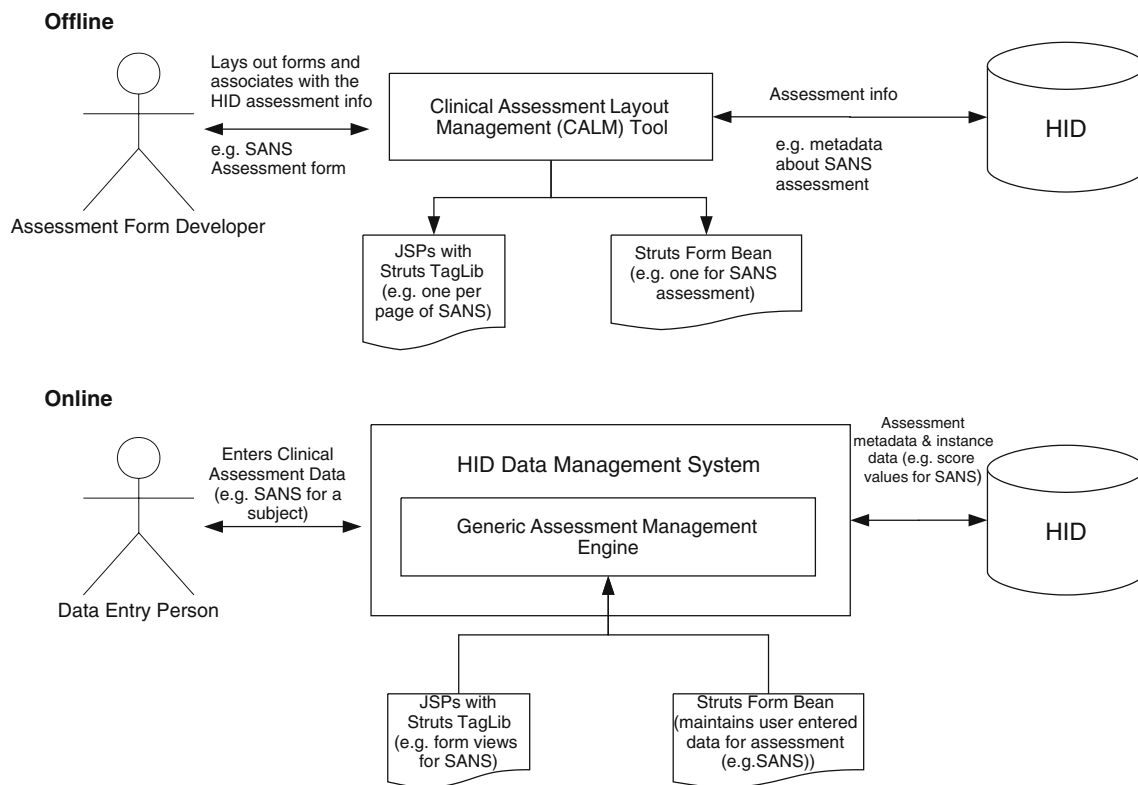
Offline

Lays out forms and associates with the HID assessment info

e.g. SANS Assessment form

Assessment Form Developer

Clinical Assessment Layout Management (CALM) Tool

Assessment info

e.g. metadata about SANS assessment

HID

JSPs with Struts TagLib (e.g. one per page of SANS)

Struts Form Bean (e.g. one for SANS assessment)

Online

Enters Clinical Assessment Data (e.g. SANS for a subject)

Data Entry Person

HID Data Management System

Generic Assessment Management Engine

Assessment metadata & instance data (e.g. score values for SANS)

HID

JSPs with Struts TagLib (e.g. form views for SANS)

Struts Form Bean (maintains user entered data for assessment (e.g.SANS))